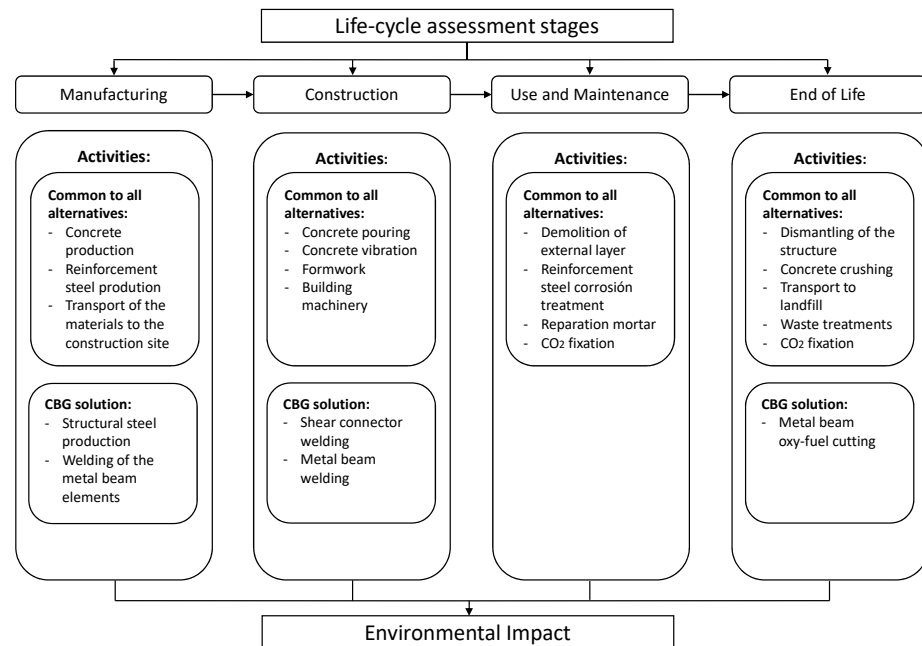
Life-cycle assessment stages

Manufacturing

Construction

Use and Maintenance

End of Life

Activities:

Common to all alternatives:
- Concrete production
- Reinforcement steel prodution
- Transport of the materials to the construction site

CBG solution:
- Structural steel production
- Welding of the metal beam elements

Activities:

Common to all alternatives:
- Concrete pouring
- Concrete vibration
- Formwork
- Building machinery

CBG solution:
- Shear connector welding
- Metal beam welding

Activities:

Common to all alternatives:
- Demolition of external layer
- Reinforcement steel corrosión treatment
- Reparation mortar
- $CO_2$ fixation

Activities:

Common to all alternatives:
- Dismantling of the structure
- Concrete crushing
- Transport to landfill
- Waste treatments
- $CO_2$ fixation

CBG solution:
- Metal beam oxy-fuel cutting

Environmental Impact